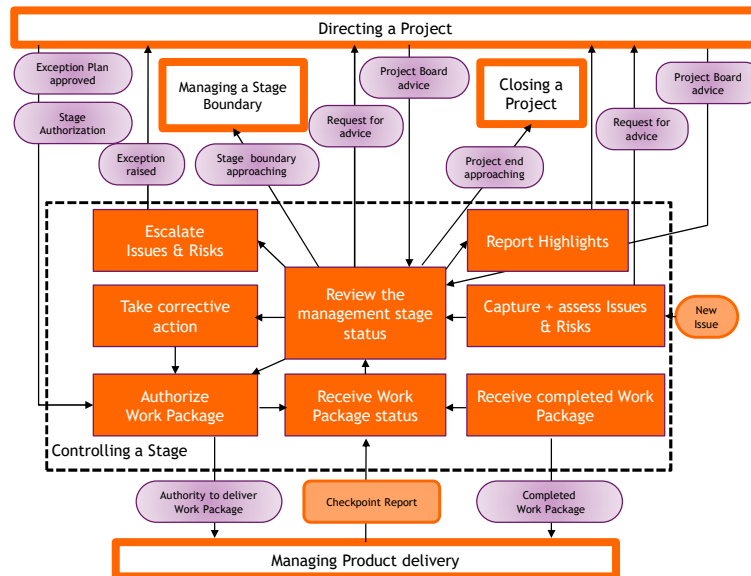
Directing a Project

Exception Plan approved

Stage Authorization

Managing a Stage Boundary

Project Board advice

Closing a Project

Project Board advice

Request for advice

Request for advice

Exception raised

Stage boundary approaching

Project end approaching

Escalate Issues & Risks

Report Highlights

Review the management stage status

Take corrective action

Capture + assess Issues & Risks

New Issue

Authorize Work Package

Receive Work Package status

Receive completed Work Package

Controlling a Stage

Authority to deliver Work Package

Checkpoint Report

Completed Work Package

Managing Product delivery